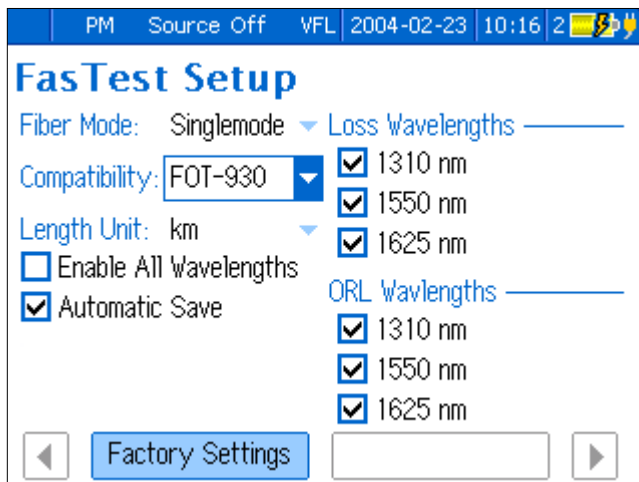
PM Source Off VFL 2004-02-23 10:16 2

FasTest Setup

Fiber Mode: Singlemode

Compatibility: FOT-930

Length Unit: km

Enable All Wavelengths

Automatic Save

Loss Wavelengths

1310 nm

1550 nm

1625 nm

ORL Wavlengths

1310 nm

1550 nm

1625 nm

Factory Settings